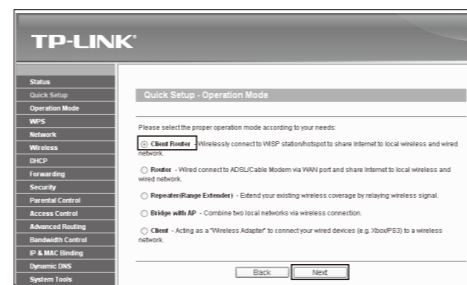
TP-LINK®

Status
Quick Setup
Operation Mode
WPS
Network
Wireless
DHCP
Forwarding
Security
Parental Control
Access Control
Advanced Routing
Bandwidth Control
IP & MAC Binding
Dynamic DNS
System Tools

Quick Setup - Operation Mode

Please select the proper operation mode according to your needs:

Client Router - Wirelessly connect to WISP station/hotspot to share Internet to local wireless and wired network.

Router - Wired connect to ADSL/Cable Modem via WAN port and share Internet to local wireless and wired network.

Repeater(Range Extender) - Extend your existing wireless coverage by relaying wireless signal.

Bridge with AP - Combine two local networks via wireless connection.

Client - Acting as a "Wireless Adapter" to connect your wired devices (e.g. Xbox/PS3) to a wireless network.

Back Next